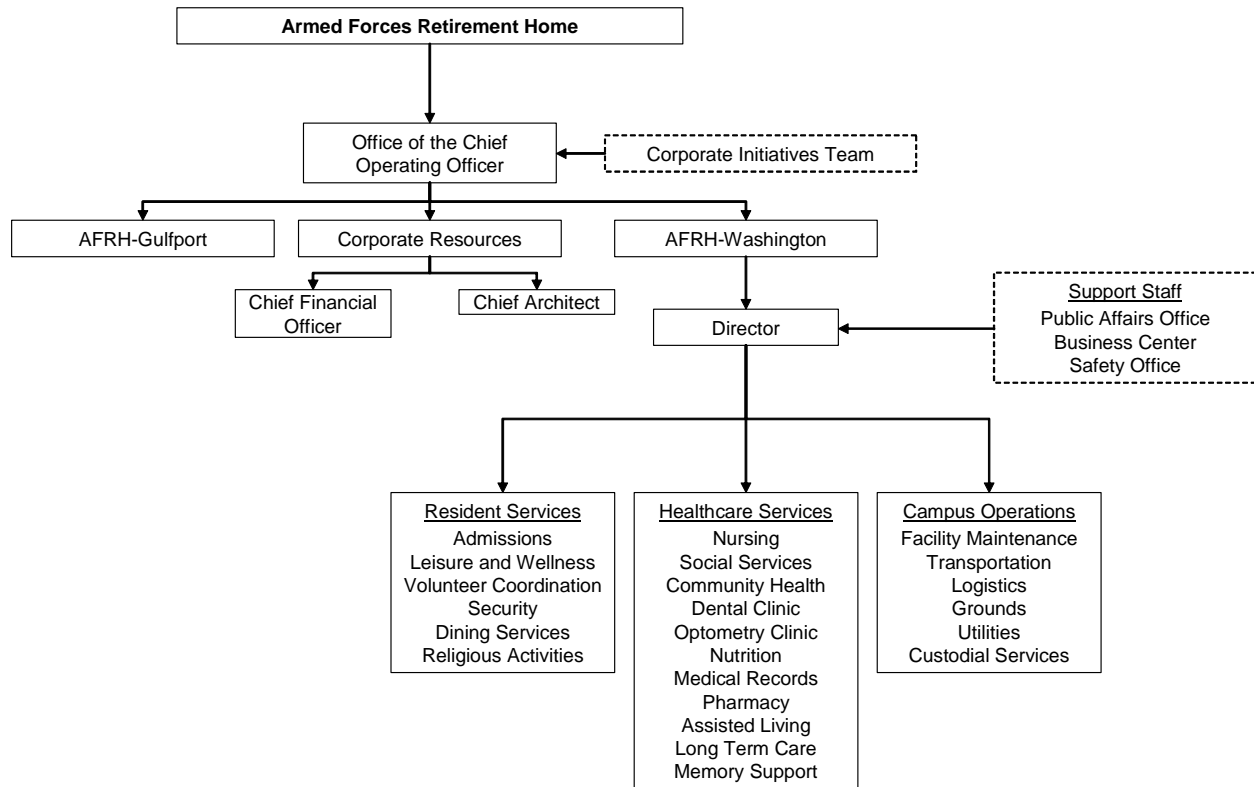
Armed Forces Retirement Home

Office of the Chief Operating Officer

Corporate Initiatives Team

AFRH-Gulfport

Corporate Resources

AFRH-Washington

Chief Financial Officer

Chief Architect

Director

Support Staff
Public Affairs Office
Business Center
Safety Office

Resident Services
Admissions
Leisure and Wellness
Volunteer Coordination
Security
Dining Services
Religious Activities

Healthcare Services
Nursing
Social Services
Community Health
Dental Clinic
Optometry Clinic
Nutrition
Medical Records
Pharmacy
Assisted Living
Long Term Care
Memory Support

Campus Operations
Facility Maintenance
Transportation
Logistics
Grounds
Utilities
Custodial Services